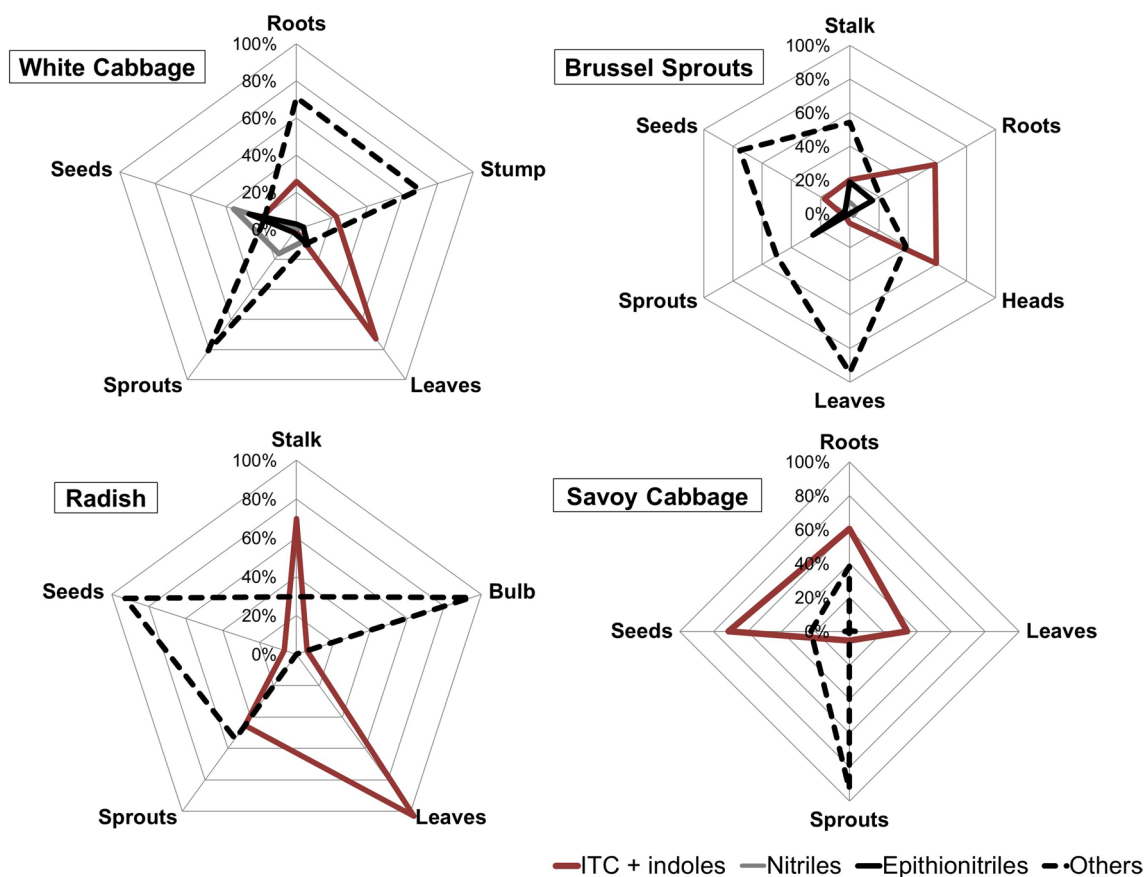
White Cabbage

Roots
100%
80%
60%
40%
20%
0%
Stump
Leaves
Sprouts
Seeds

Brussel Sprouts

Stalk
100%
80%
60%
40%
20%
0%
Roots
Heads
Leaves
Sprouts
Seeds

Radish

Stalk
100%
80%
60%
40%
20%
0%
Bulb
Leaves
Sprouts
Seeds

Savoy Cabbage

Roots
100%
80%
60%
40%
20%
0%
Leaves
Sprouts
Seeds

ITC + indoles Nitriles Epithionitriles Others